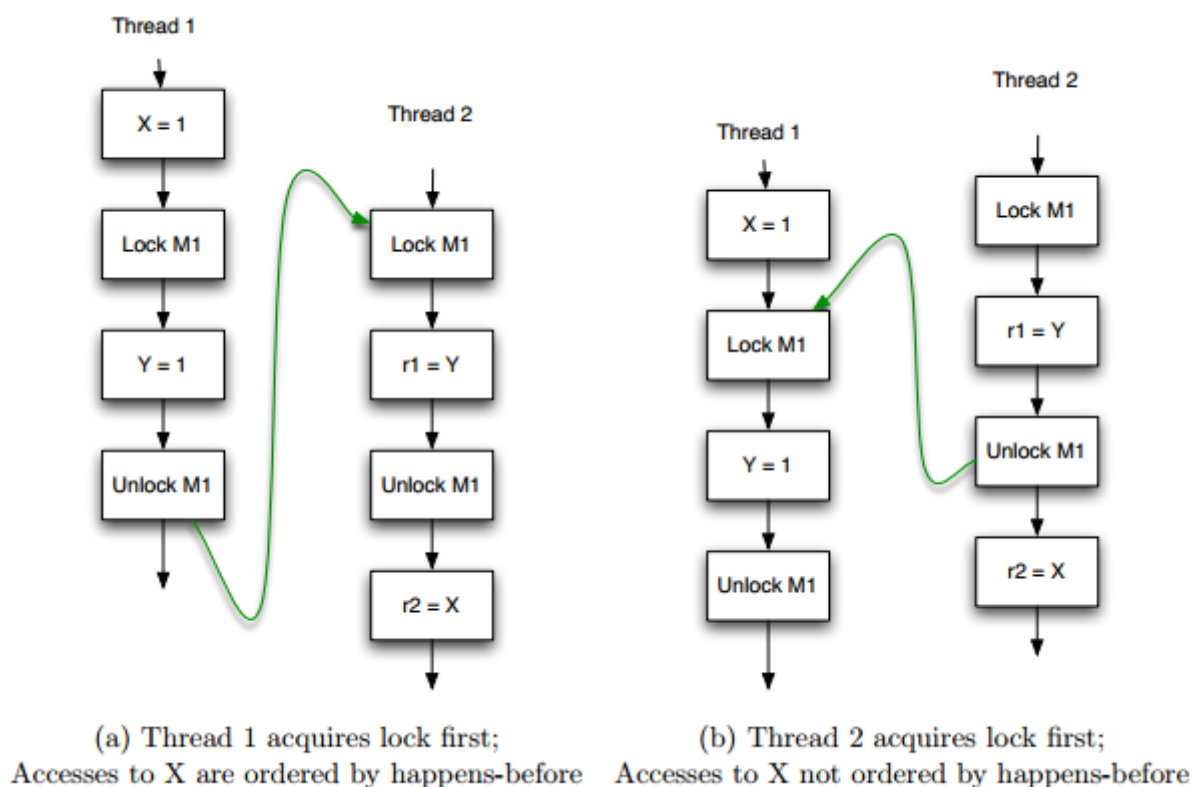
Thread 1

X = 1

Lock M1

Y = 1

Unlock M1

Thread 2

Lock M1

r1 = Y

Unlock M1

r2 = X

(a) Thread 1 acquires lock first; Accesses to X are ordered by happens-before

Thread 1

X = 1

Lock M1

Y = 1

Unlock M1

Thread 2

Lock M1

r1 = Y

Unlock M1

r2 = X

(b) Thread 2 acquires lock first; Accesses to X not ordered by happens-before